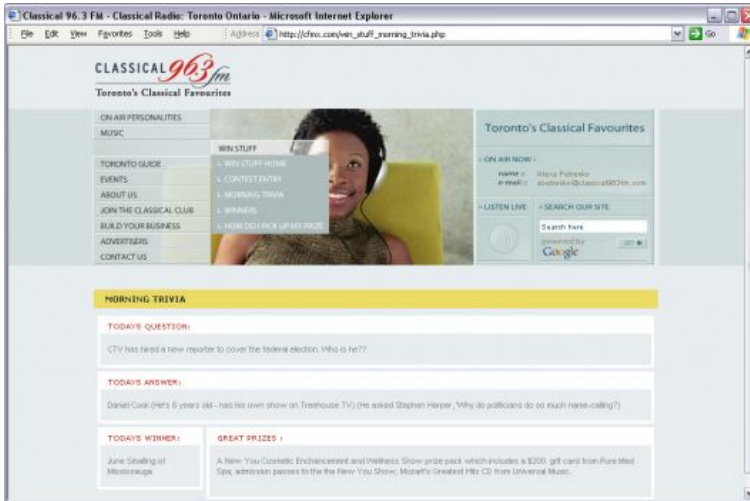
Classical 96.3 FM - Classical Radio: Toronto Ontario - Microsoft Internet Explorer

File Edit View Favorites Tools Help

Address http://cfmx.com/win_stuff_morning_trivia.php

Go

CLASSICAL 96.3 fm
Toronto's Classical Favourites

ON AIR PERSONALITIES
MUSIC
WIN STUFF
TORONTO GUIDE
EVENTS
ABOUT US
JOIN THE CLASSICAL CLUB
BUILD YOUR BUSINESS
ADVERTISERS
CONTACT US

WIN STUFF HOME
CONTEST ENTRY
MORNING TRIVIA
WINNERS
HOW DO I PICK UP MY PRIZE

Toronto's Classical Favourites

ON AIR NOW :
name : Alexa Petrenko
e-mail : apetrenko@classical963fm.com

LISTEN LIVE
SEARCH OUR SITE
Search here
powered by Google
GO

MORNING TRIVIA

TODAYS QUESTION:
CTV has hired a new reporter to cover the federal election. Who is he??

TODAYS ANSWER:
Daniel Cook (He's 8 years old - has his own show on Treehouse TV) (He asked Stephen Harper, 'Why do politicians do so much name-calling?')

TODAYS WINNER:
June Smalling of Mississauga

GREAT PRIZES :
A New You Cosmetic Enchancement and Wellness Show prize pack which includes a $200 gift card from Pure Med Spa; admission passes to the the New You Show; Mozart's Greatest Hits CD from Universal Music.